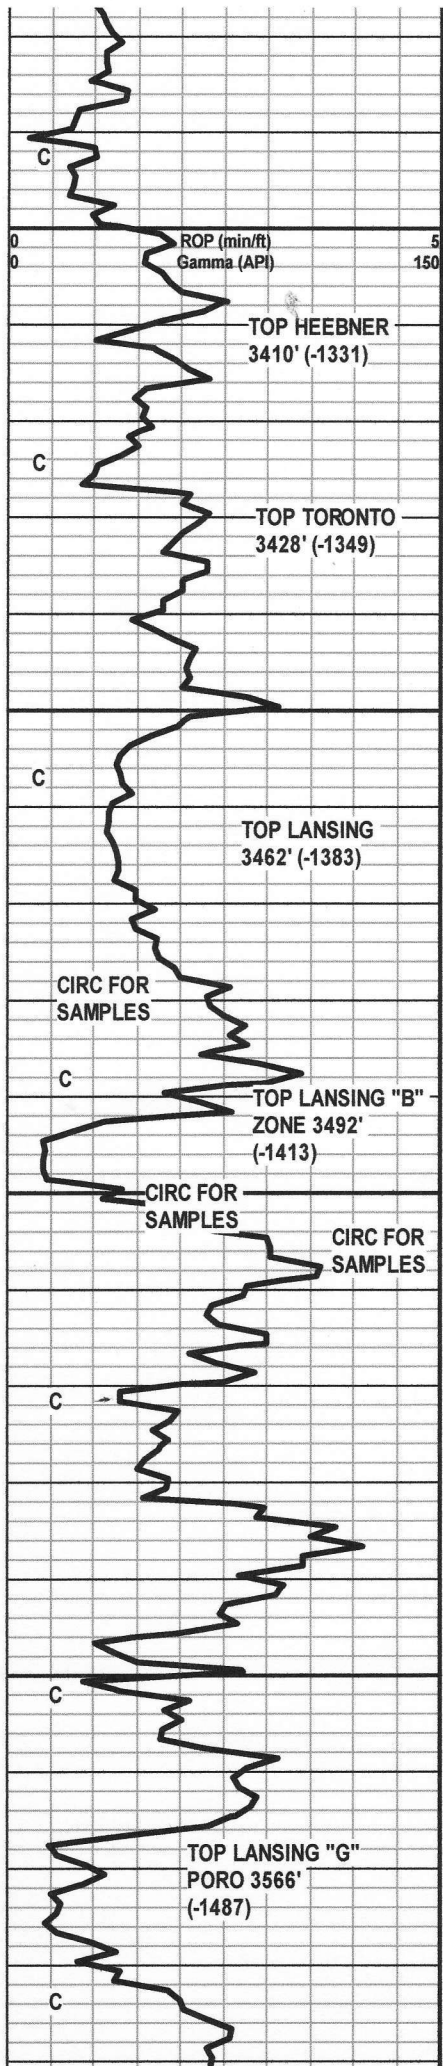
C

0 ROP (min/ft) 5
0 Gamma (API) 150

TOP HEEBNER 3410' (-1331)

C

TOP TORONTO 3428' (-1349)

C

TOP LANSING 3462' (-1383)

CIRC FOR SAMPLES

C

TOP LANSING "B" ZONE 3492' (-1413)

CIRC FOR SAMPLES

CIRC FOR SAMPLES

C

C

TOP LANSING "G" PORO 3566' (-1487)

C